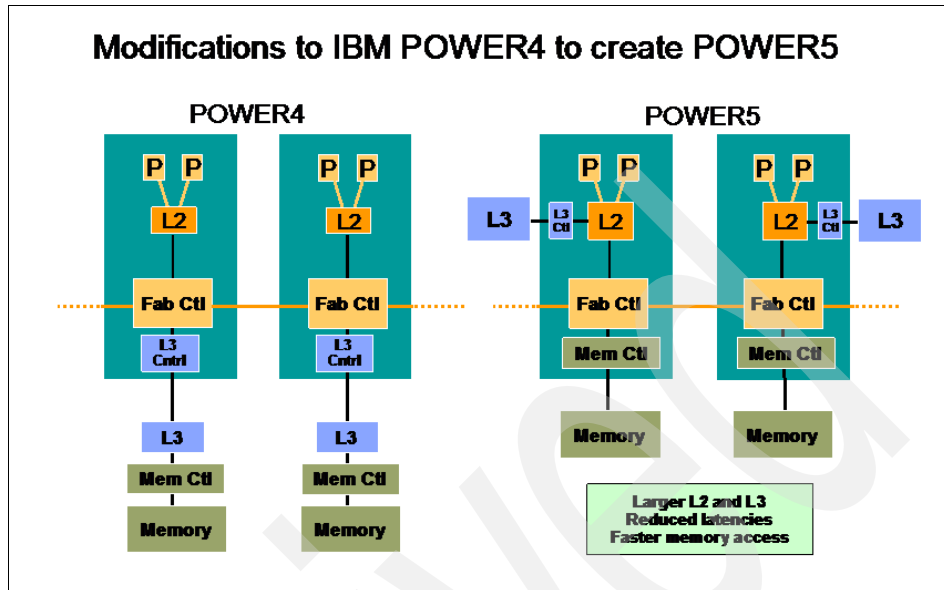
Modifications to IBM POWER4 to create POWER5

POWER4

P P
L2
Fab Ctl
L3 Cntrl
L3
Mem Ctl
Memory

P P
L2
Fab Ctl
L3 Cntrl
L3
Mem Ctl
Memory

POWER5

P P
L3
L3 Ctl
L2
Fab Ctl
Mem Ctl
Memory

P P
L2
L3 Ctl
L3
Fab Ctl
Mem Ctl
Memory

Larger L2 and L3
Reduced latencies
Faster memory access